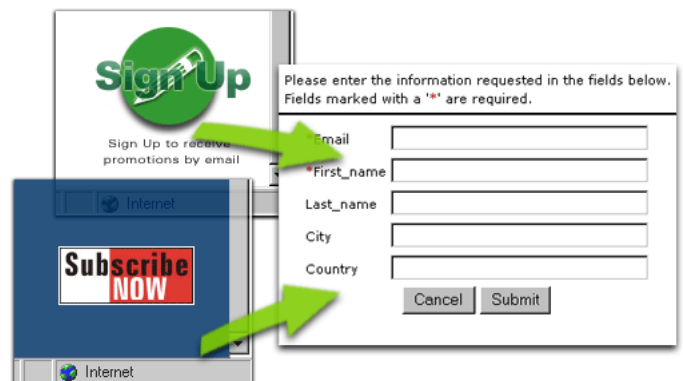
Sign Up

Sign Up to receive promotions by email

Internet

Subscribe NOW

Internet

Please enter the information requested in the fields below. Fields marked with a '*' are required.

*Email

*First_name

Last_name

City

Country

Cancel

Submit